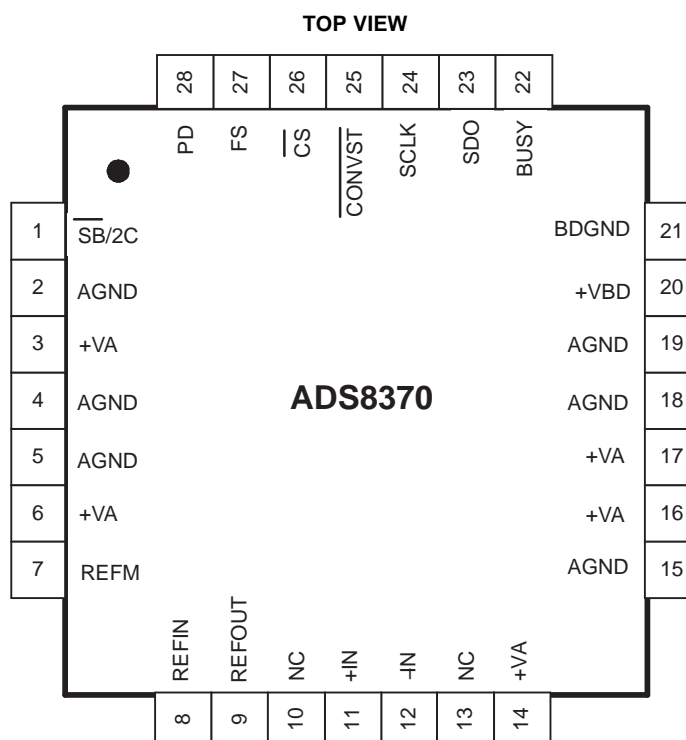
TOP VIEW

28
27
26
25
24
23
22

PD
FS
$\overline{CS}$
$\overline{CONVST}$
SCLK
SDO
BUSY

1 $\overline{SB}$/2C
2 AGND
3 +VA
4 AGND
5 AGND
6 +VA
7 REFM

ADS8370

BDGND 21
+VBD 20
AGND 19
AGND 18
+VA 17
+VA 16
AGND 15

REFIN
REFOUT
NC
+IN
−IN
NC
+VA

8
9
10
11
12
13
14